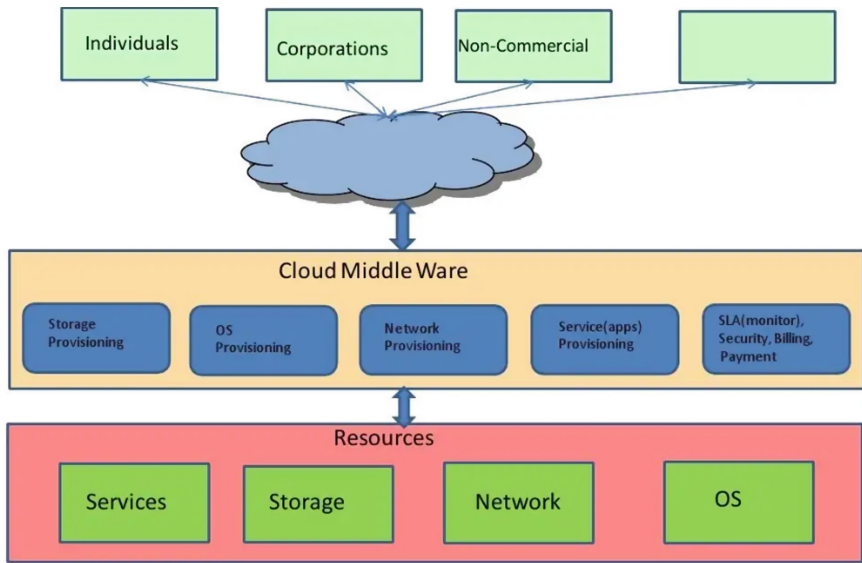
Individuals

Corporations

Non-Commercial

Cloud Middle Ware

Storage Provisioning

OS Provisioning

Network Provisioning

Service(apps) Provisioning

SLA(monitor), Security, Billing, Payment

Resources

Services

Storage

Network

OS